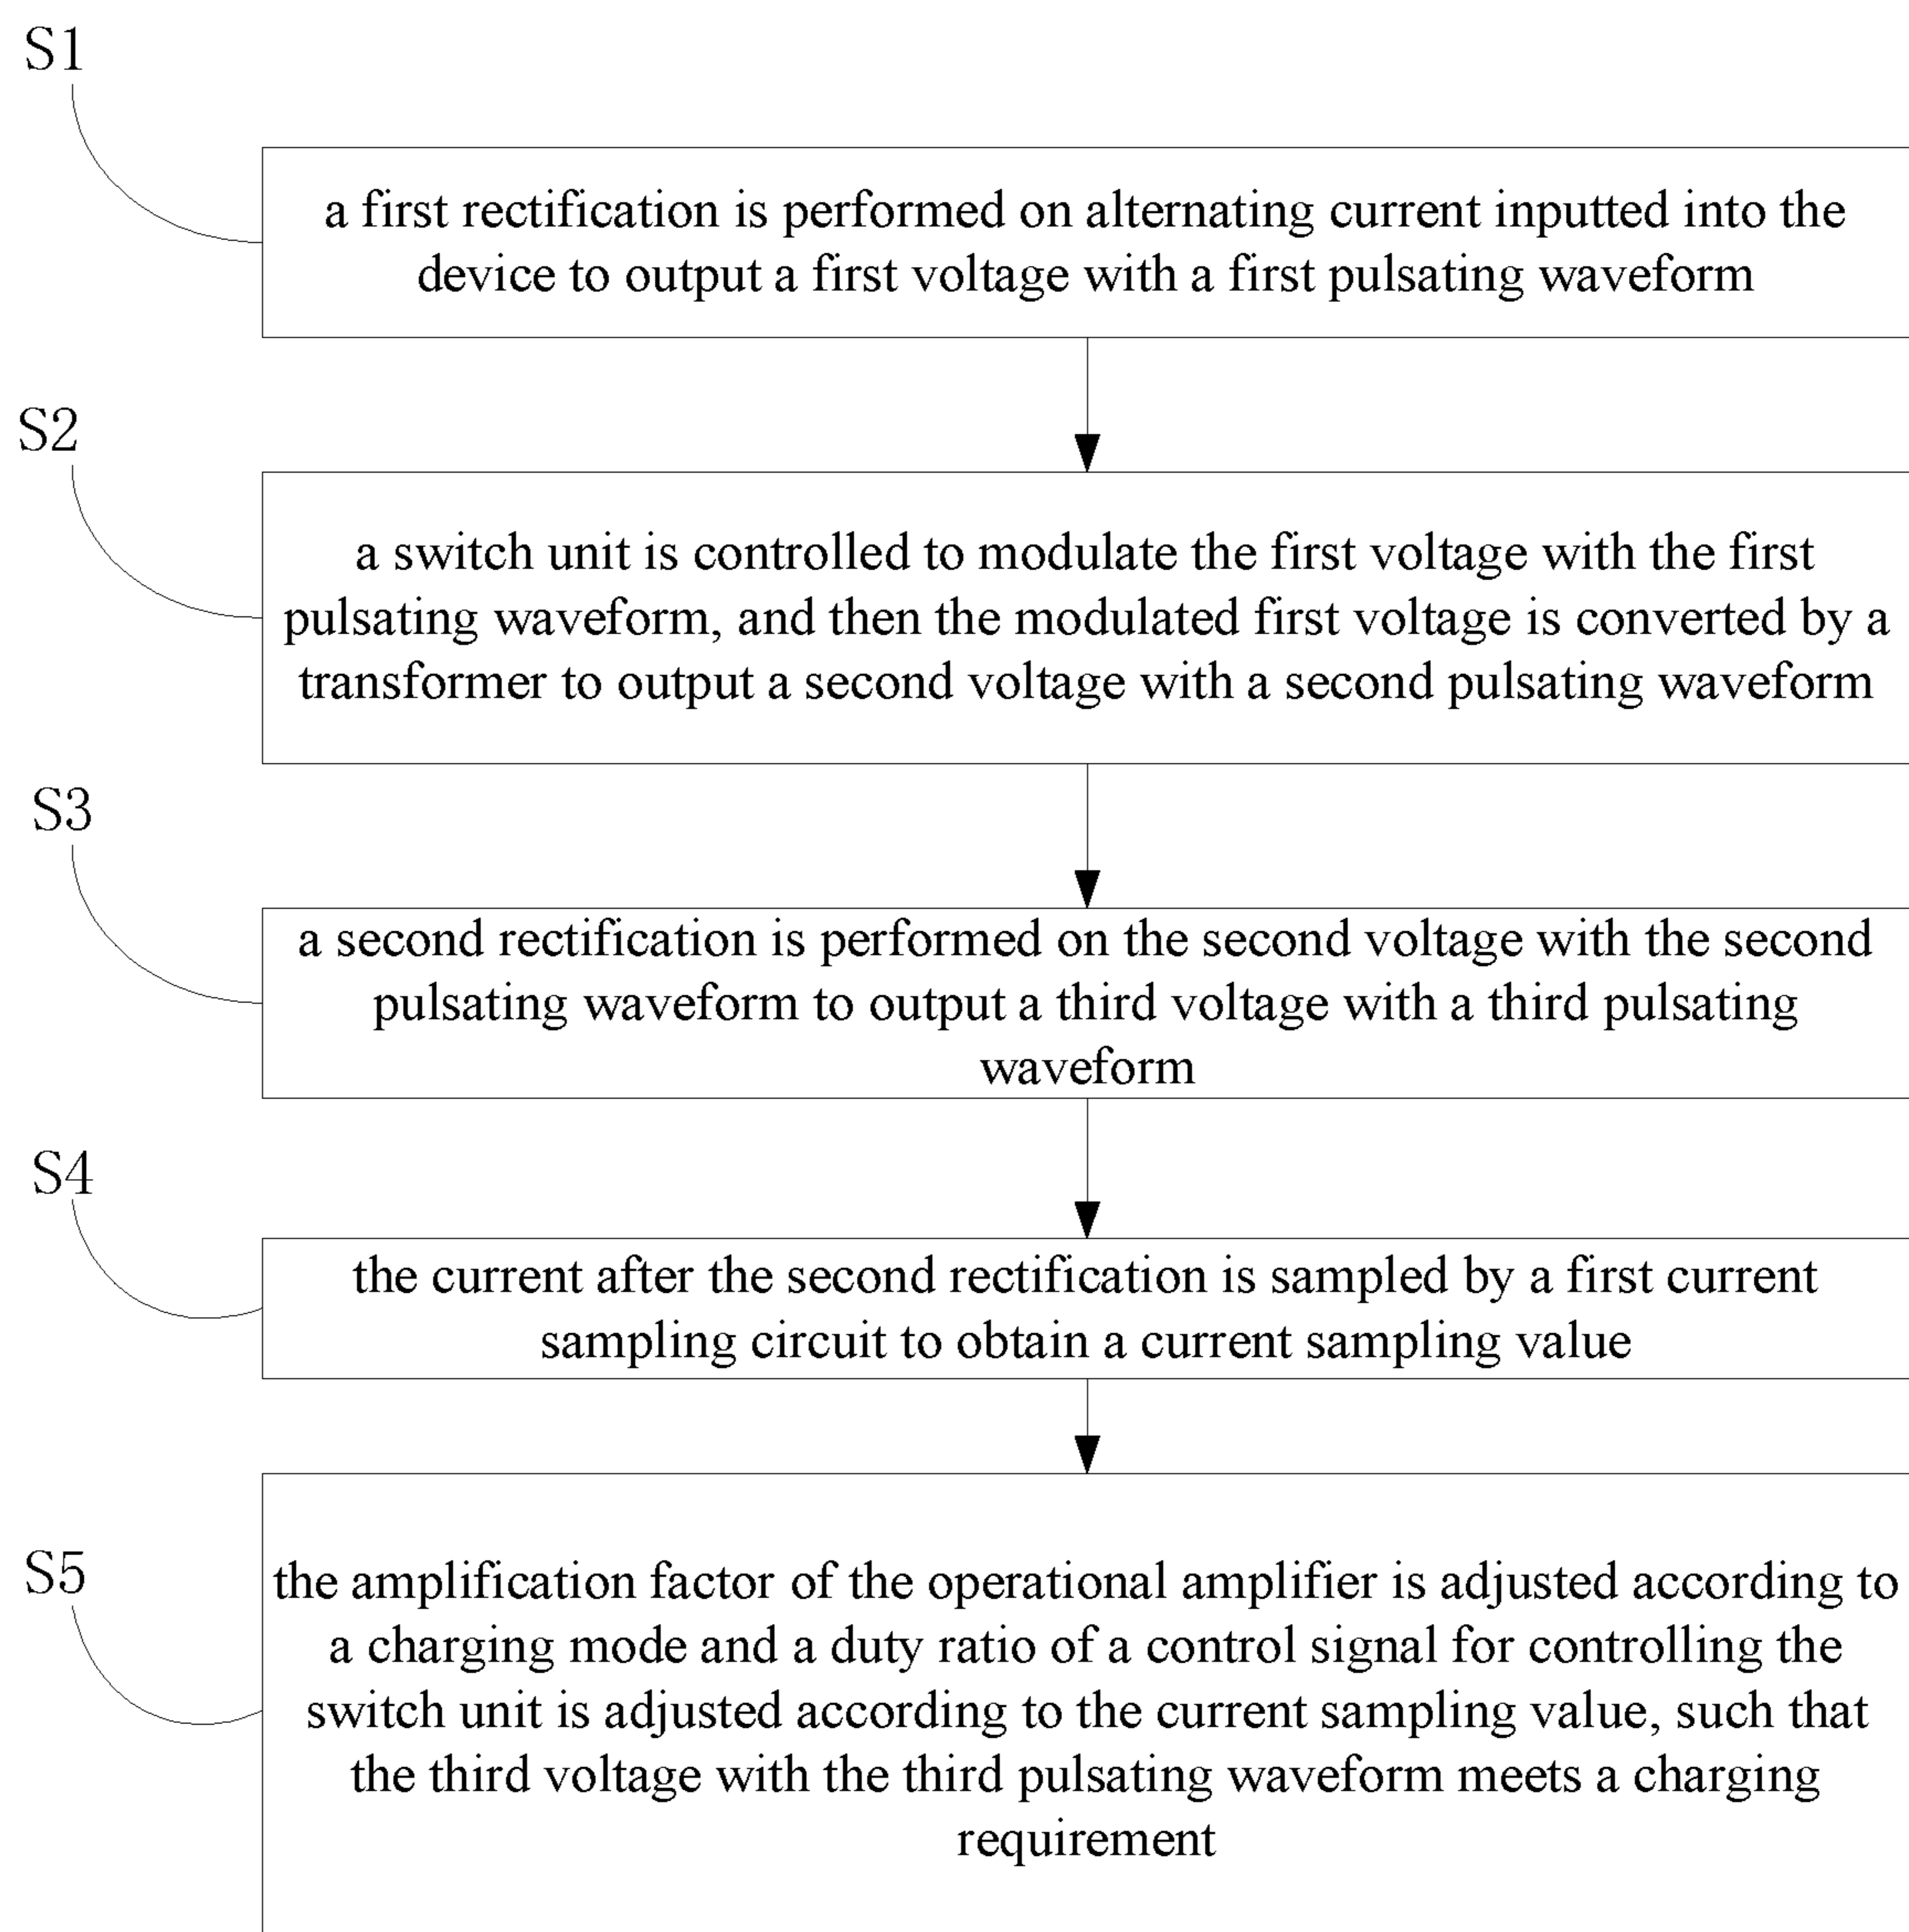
S1

a first rectification is performed on alternating current inputted into the device to output a first voltage with a first pulsating waveform

S2

a switch unit is controlled to modulate the first voltage with the first pulsating waveform, and then the modulated first voltage is converted by a transformer to output a second voltage with a second pulsating waveform

S3

a second rectification is performed on the second voltage with the second pulsating waveform to output a third voltage with a third pulsating waveform

S4

the current after the second rectification is sampled by a first current sampling circuit to obtain a current sampling value

S5

the amplification factor of the operational amplifier is adjusted according to a charging mode and a duty ratio of a control signal for controlling the switch unit is adjusted according to the current sampling value, such that the third voltage with the third pulsating waveform meets a charging requirement